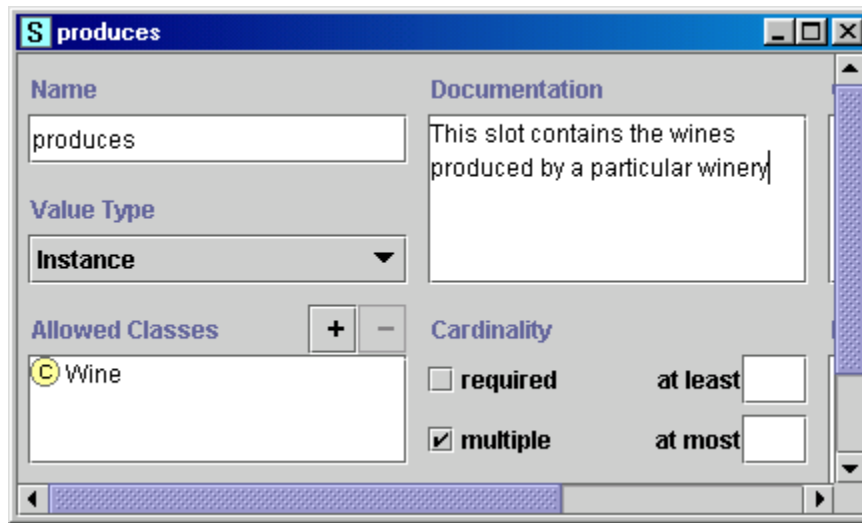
S produces

Name

produces

Value Type

Instance

Allowed Classes + −

C Wine

Documentation

This slot contains the wines produced by a particular winery

Cardinality

required at least

multiple at most